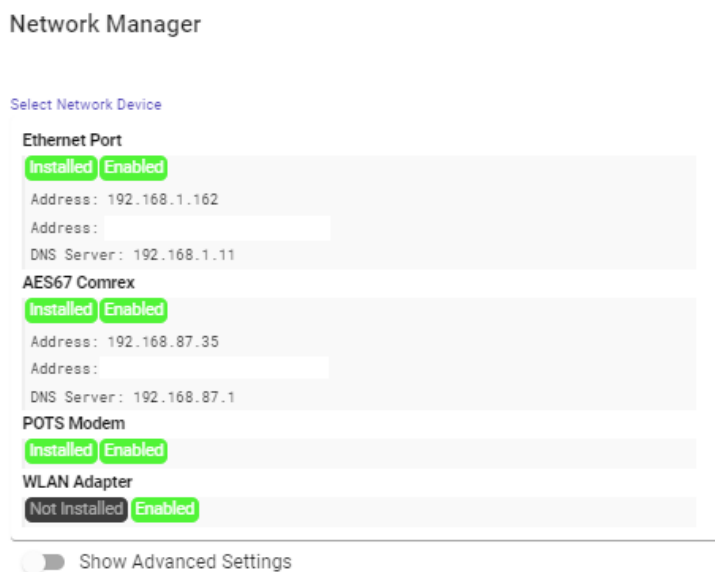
Network Manager

Select Network Device

Ethernet Port
Installed Enabled
Address: 192.168.1.162
Address:
DNS Server: 192.168.1.11

AES67 Comrex
Installed Enabled
Address: 192.168.87.35
Address:
DNS Server: 192.168.87.1

POTS Modem
Installed Enabled

WLAN Adapter
Not Installed Enabled

Show Advanced Settings